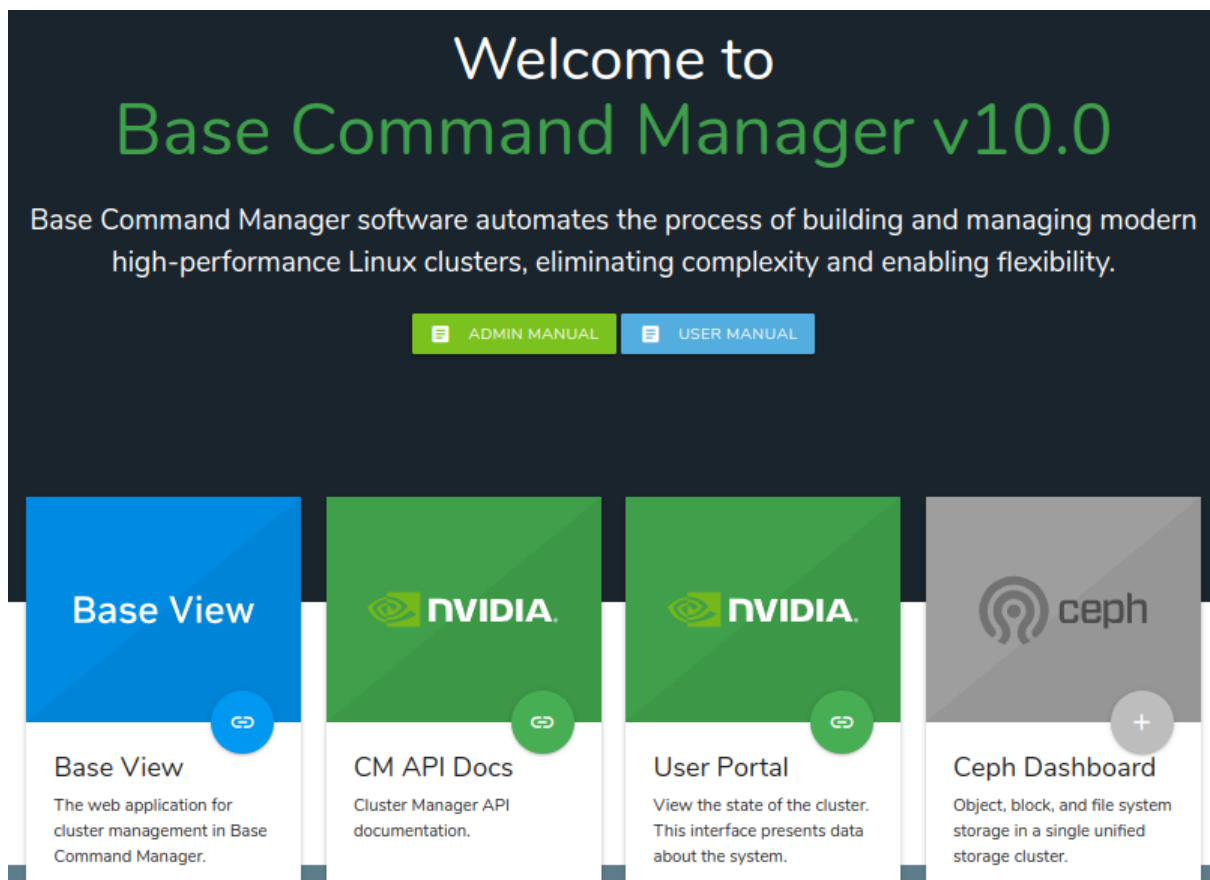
Welcome to
Base Command Manager v10.0

Base Command Manager software automates the process of building and managing modern high-performance Linux clusters, eliminating complexity and enabling flexibility.

ADMIN MANUAL
USER MANUAL

Base View

Base View
The web application for cluster management in Base Command Manager.

NVIDIA.

CM API Docs
Cluster Manager API documentation.

NVIDIA.

User Portal
View the state of the cluster. This interface presents data about the system.

ceph

Ceph Dashboard
Object, block, and file system storage in a single unified storage cluster.